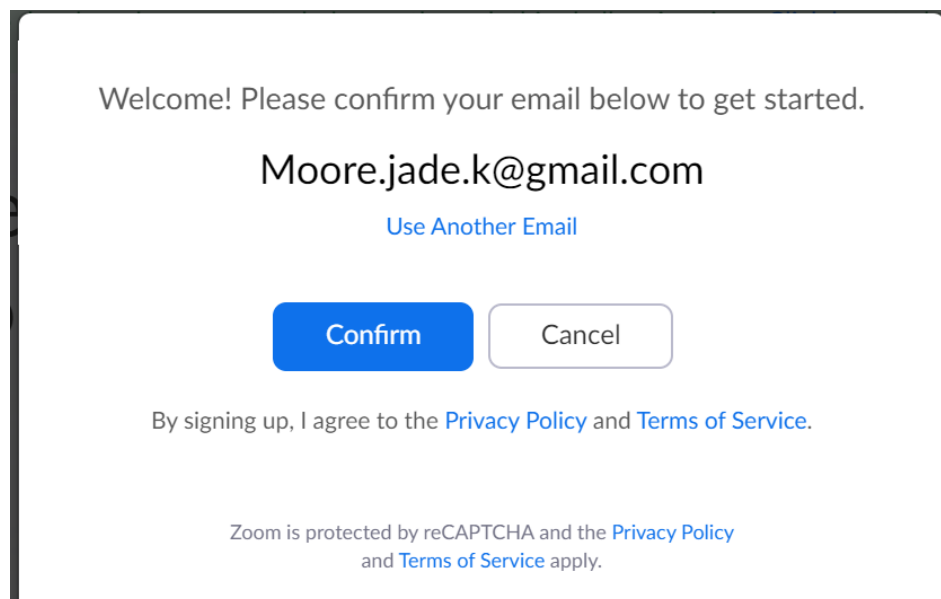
Welcome! Please confirm your email below to get started.

Moore.jade.k@gmail.com

Use Another Email

Confirm

Cancel

By signing up, I agree to the Privacy Policy and Terms of Service.

Zoom is protected by reCAPTCHA and the Privacy Policy and Terms of Service apply.